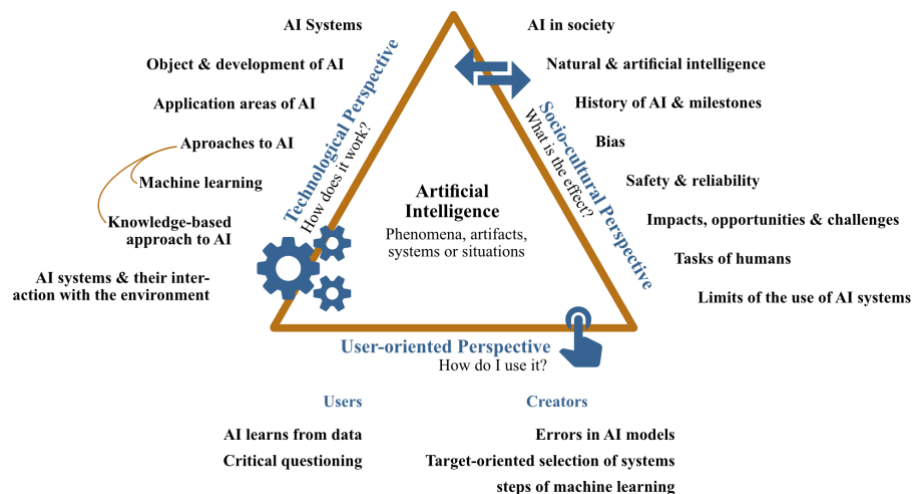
AI Systems

Object & development of AI

Application areas of AI

Aproaches to AI

Machine learning

Knowledge-based approach to AI

AI systems & their interaction with the environment

Technological Perspective
How does it work?

AI in society

Natural & artificial intelligence

History of AI & milestones

Bias

Safety & reliability

Impacts, opportunities & challenges

Tasks of humans

Limits of the use of AI systems

Socio-cultural Perspective
What is the effect?

Artificial Intelligence
Phenomena, artifacts, systems or situations

User-oriented Perspective
How do I use it?

Users

AI learns from data

Critical questioning

Creators

Errors in AI models

Target-oriented selection of systems

steps of machine learning